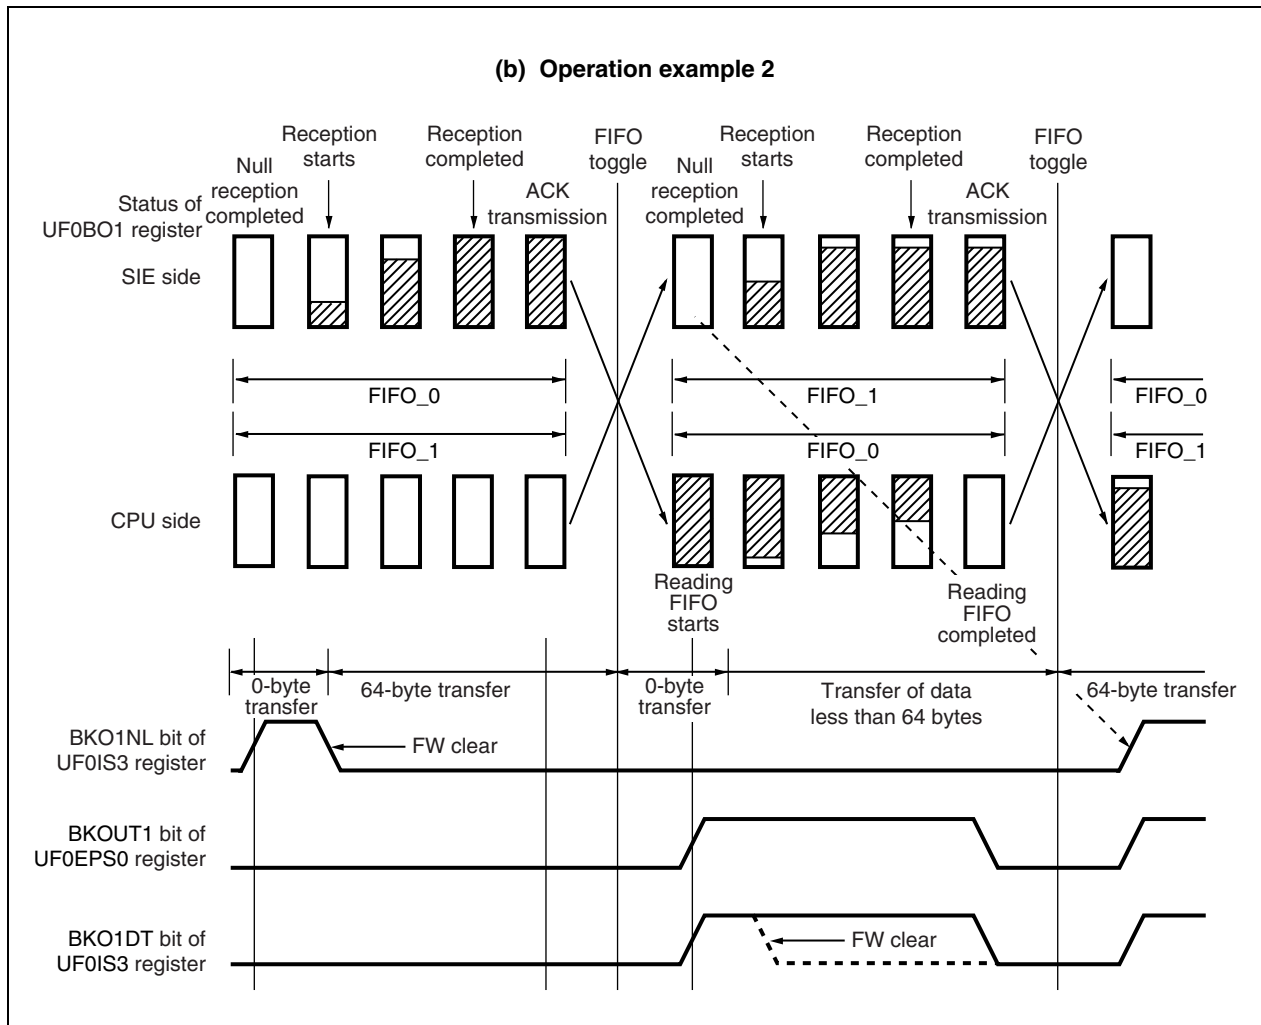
(b) Operation example 2

Status of UF0BO1 register

Null reception completed

Reception starts

Reception completed

ACK transmission

FIFO toggle

Null reception completed

Reception starts

Reception completed

ACK transmission

FIFO toggle

SIE side

FIFO_0

FIFO_1

FIFO_1

FIFO_0

FIFO_0

FIFO_1

CPU side

Reading FIFO starts

Reading FIFO completed

0-byte transfer

64-byte transfer

0-byte transfer

Transfer of data less than 64 bytes

64-byte transfer

BKO1NL bit of UF0IS3 register

FW clear

BKOUT1 bit of UF0EPS0 register

BKO1DT bit of UF0IS3 register

FW clear